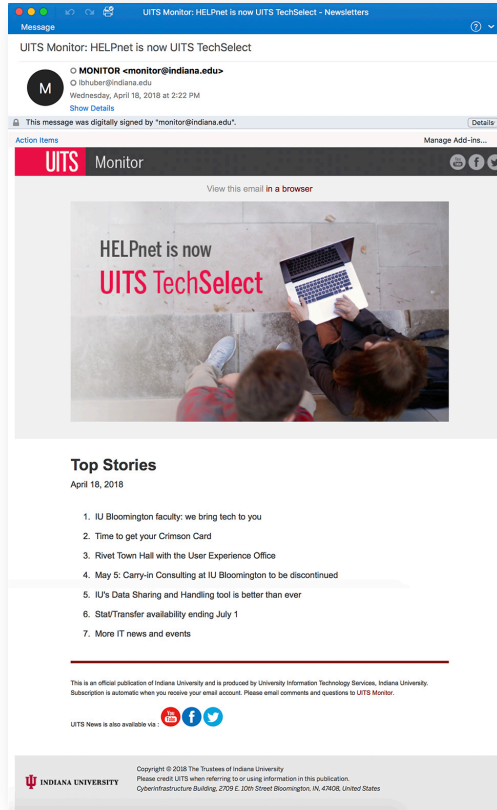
UITS Monitor: HELPnet is now UITS TechSelect - Newsletters

Message

UITS Monitor: HELPnet is now UITS TechSelect

M

MONITOR <monitor@indiana.edu>
lbhuber@indiana.edu
Wednesday, April 18, 2018 at 2:22 PM
Show Details

This message was digitally signed by "monitor@indiana.edu".

Details

Action Items

Manage Add-ins...

UITS Monitor

View this email in a browser

HELPnet is now
UITS TechSelect

Top Stories
April 18, 2018

1. IU Bloomington faculty: we bring tech to you
2. Time to get your Crimson Card
3. Rivet Town Hall with the User Experience Office
4. May 5: Carry-in Consulting at IU Bloomington to be discontinued
5. IU's Data Sharing and Handling tool is better than ever
6. Stat/Transfer availability ending July 1
7. More IT news and events

This is an official publication of Indiana University and is produced by University Information Technology Services, Indiana University. Subscription is automatic when you receive your email account. Please email comments and questions to UITS Monitor.

UITS News is also available via :

INDIANA UNIVERSITY

Copyright © 2018 The Trustees of Indiana University
Please credit UITS when referring to or using information in this publication.
Cyberinfrastructure Building, 2709 E. 10th Street Bloomington, IN, 47408, United States